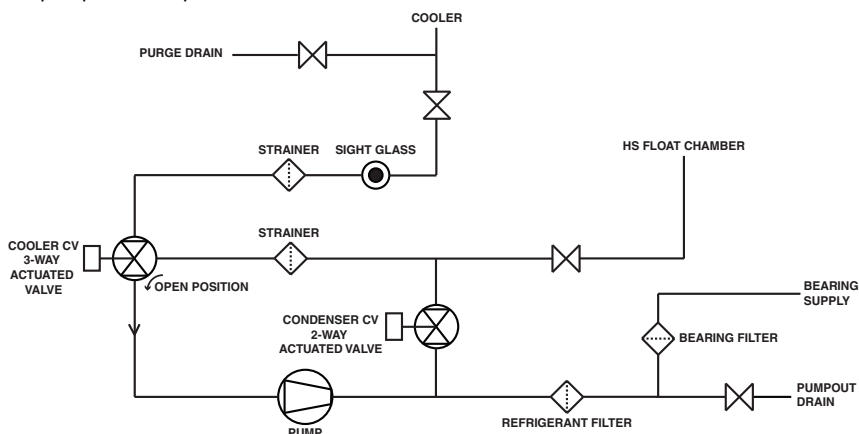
COOLER

PURGE DRAIN

STRAINER

SIGHT GLASS

HS FLOAT CHAMBER

COOLER CV
3-WAY
ACTUATED
VALVE

STRAINER

OPEN POSITION

BEARING
SUPPLY

CONDENSER CV
2-WAY
ACTUATED VALVE

BEARING FILTER

PUMPOUT
DRAIN

REFRIGERANT FILTER

PUMP